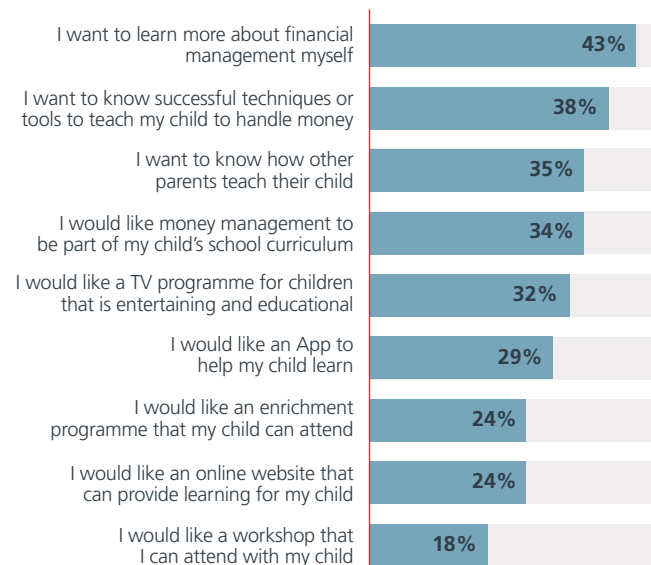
I want to learn more about financial management myself 43%

I want to know successful techniques or tools to teach my child to handle money 38%

I want to know how other parents teach their child 35%

I would like money management to be part of my child's school curriculum 34%

I would like a TV programme for children that is entertaining and educational 32%

I would like an App to help my child learn 29%

I would like an enrichment programme that my child can attend 24%

I would like an online website that can provide learning for my child 24%

I would like a workshop that I can attend with my child 18%